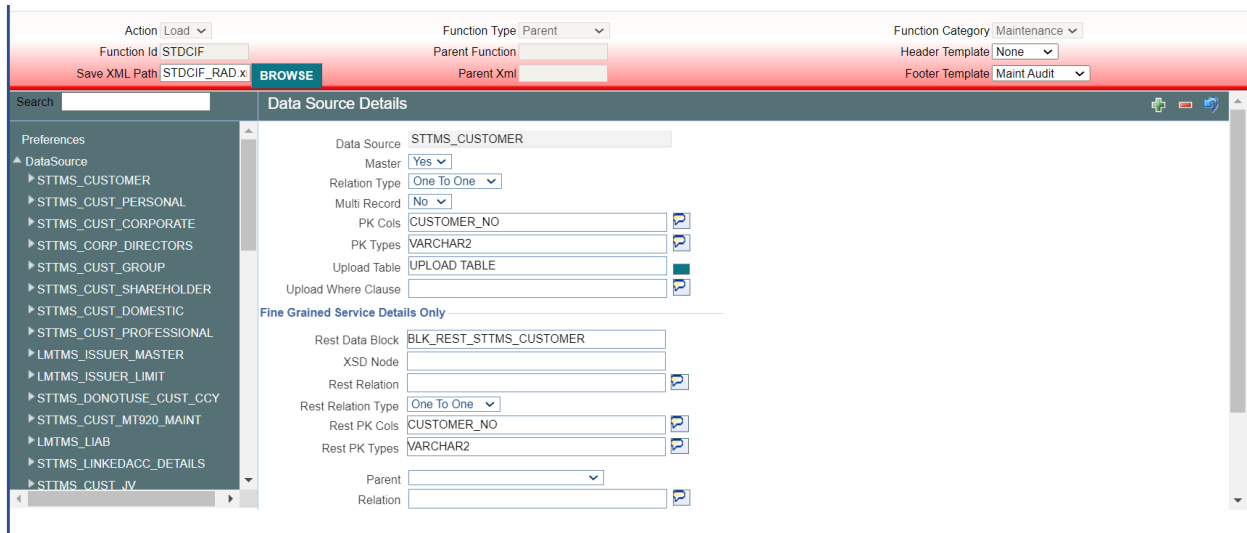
Action Load
Function Id STDCIF
Save XML Path STDCIF_RAD.x BROWSE
Function Type Parent
Parent Function
Parent Xml
Function Category Maintenance
Header Template None
Footer Template Maint Audit

Search

Preferences
DataSource
STTMS_CUSTOMER
STTMS_CUST_PERSONAL
STTMS_CUST_CORPORATE
STTMS_CORP_DIRECTORS
STTMS_CUST_GROUP
STTMS_CUST_SHAREHOLDER
STTMS_CUST_DOMESTIC
STTMS_CUST_PROFESSIONAL
LMTMS_ISSUER_MASTER
LMTMS_ISSUER_LIMIT
STTMS_DONOTUSE_CUST_CCY
STTMS_CUST_MT920_MAINT
LMTMS_LIAB
STTMS_LINKEDACC_DETAILS
STTMS_CUST_JV

Data Source Details

Data Source STTMS_CUSTOMER
Master Yes
Relation Type One To One
Multi Record No
PK Cols CUSTOMER_NO
PK Types VARCHAR2
Upload Table UPLOAD TABLE
Upload Where Clause

Fine Grained Service Details Only

Rest Data Block BLK_REST_STTMS_CUSTOMER
XSD Node
Rest Relation
Rest Relation Type One To One
Rest PK Cols CUSTOMER_NO
Rest PK Types VARCHAR2

Parent
Relation